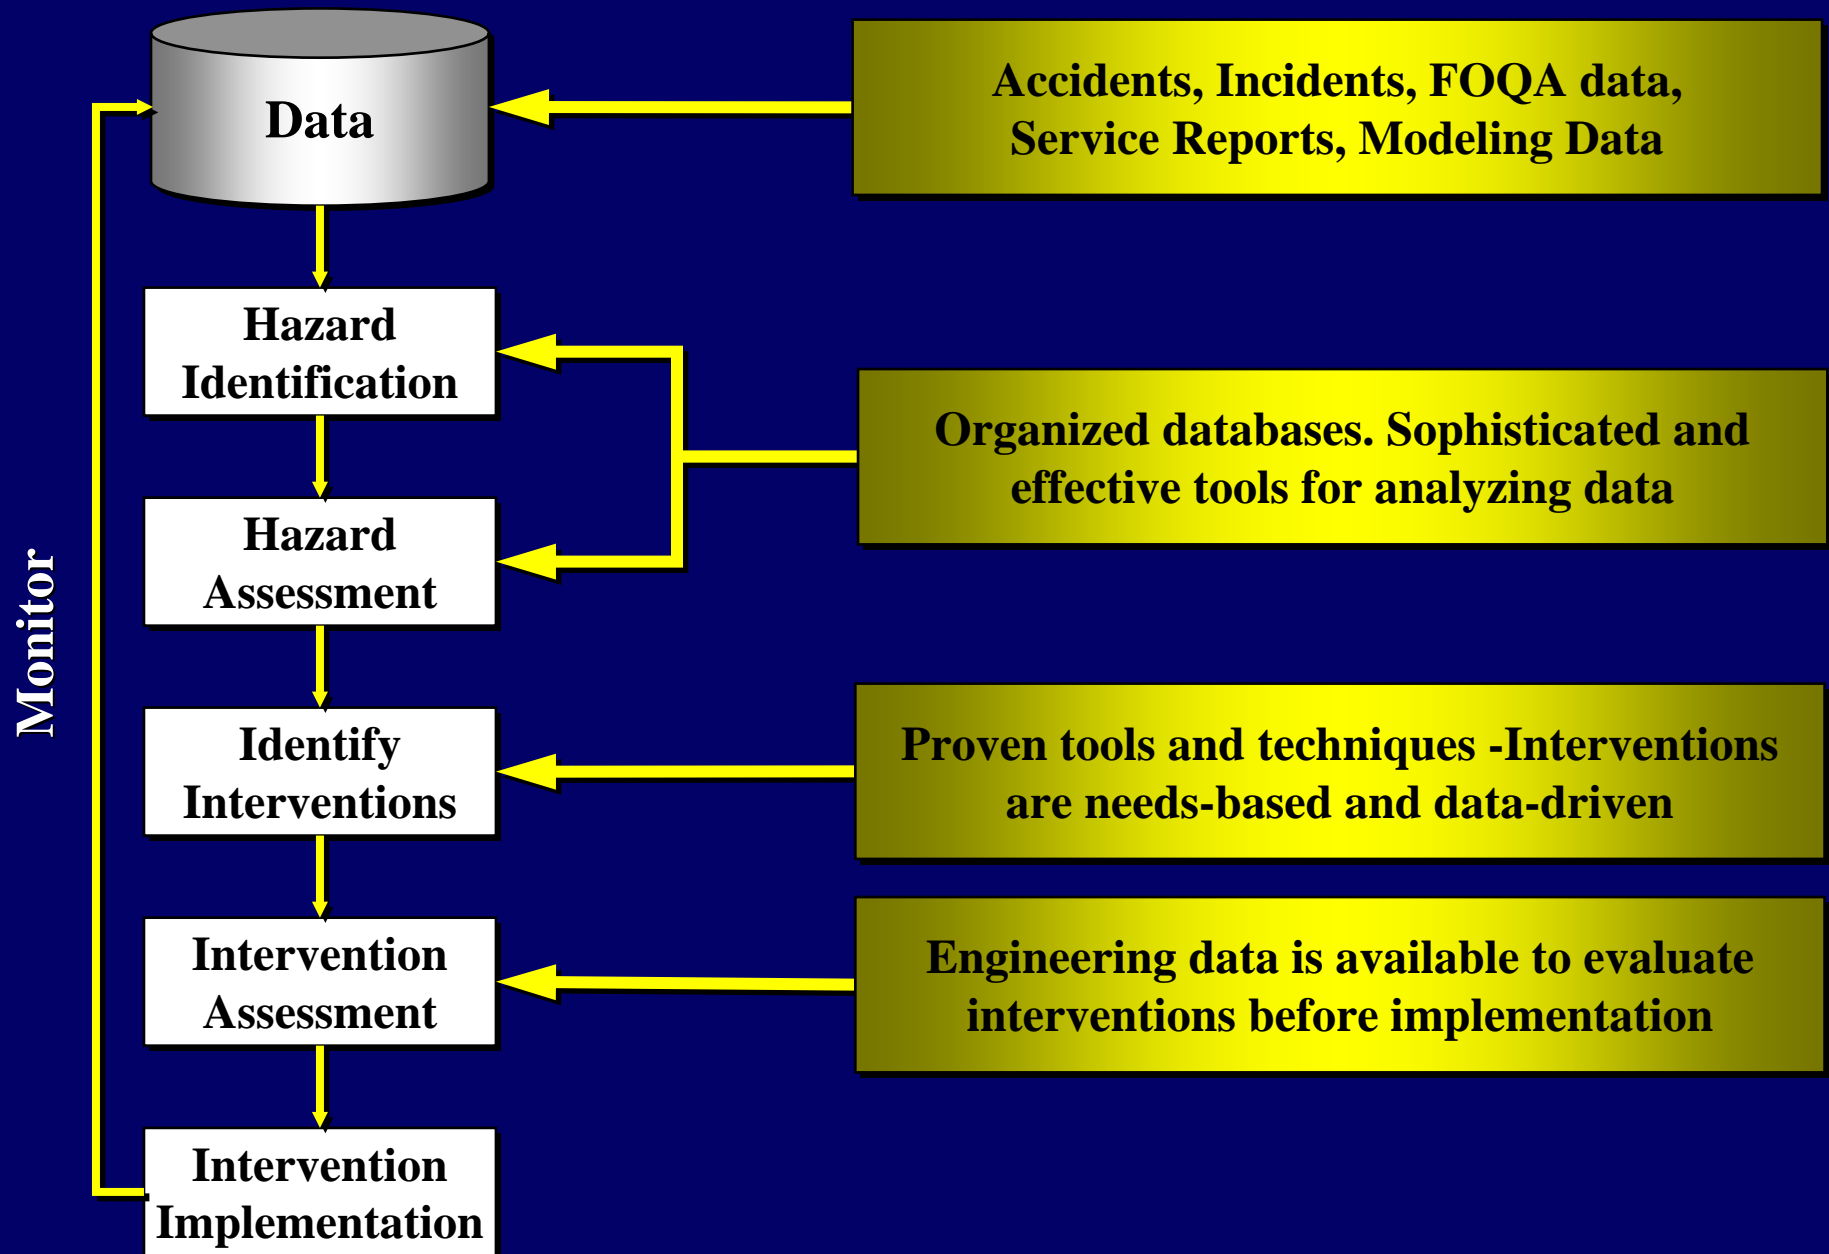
Data

Accidents, Incidents, FOQA data, Service Reports, Modeling Data

Hazard Identification

Hazard Assessment

Organized databases. Sophisticated and effective tools for analyzing data

Identify Interventions

Proven tools and techniques -Interventions are needs-based and data-driven

Intervention Assessment

Engineering data is available to evaluate interventions before implementation

Intervention Implementation

Monitor